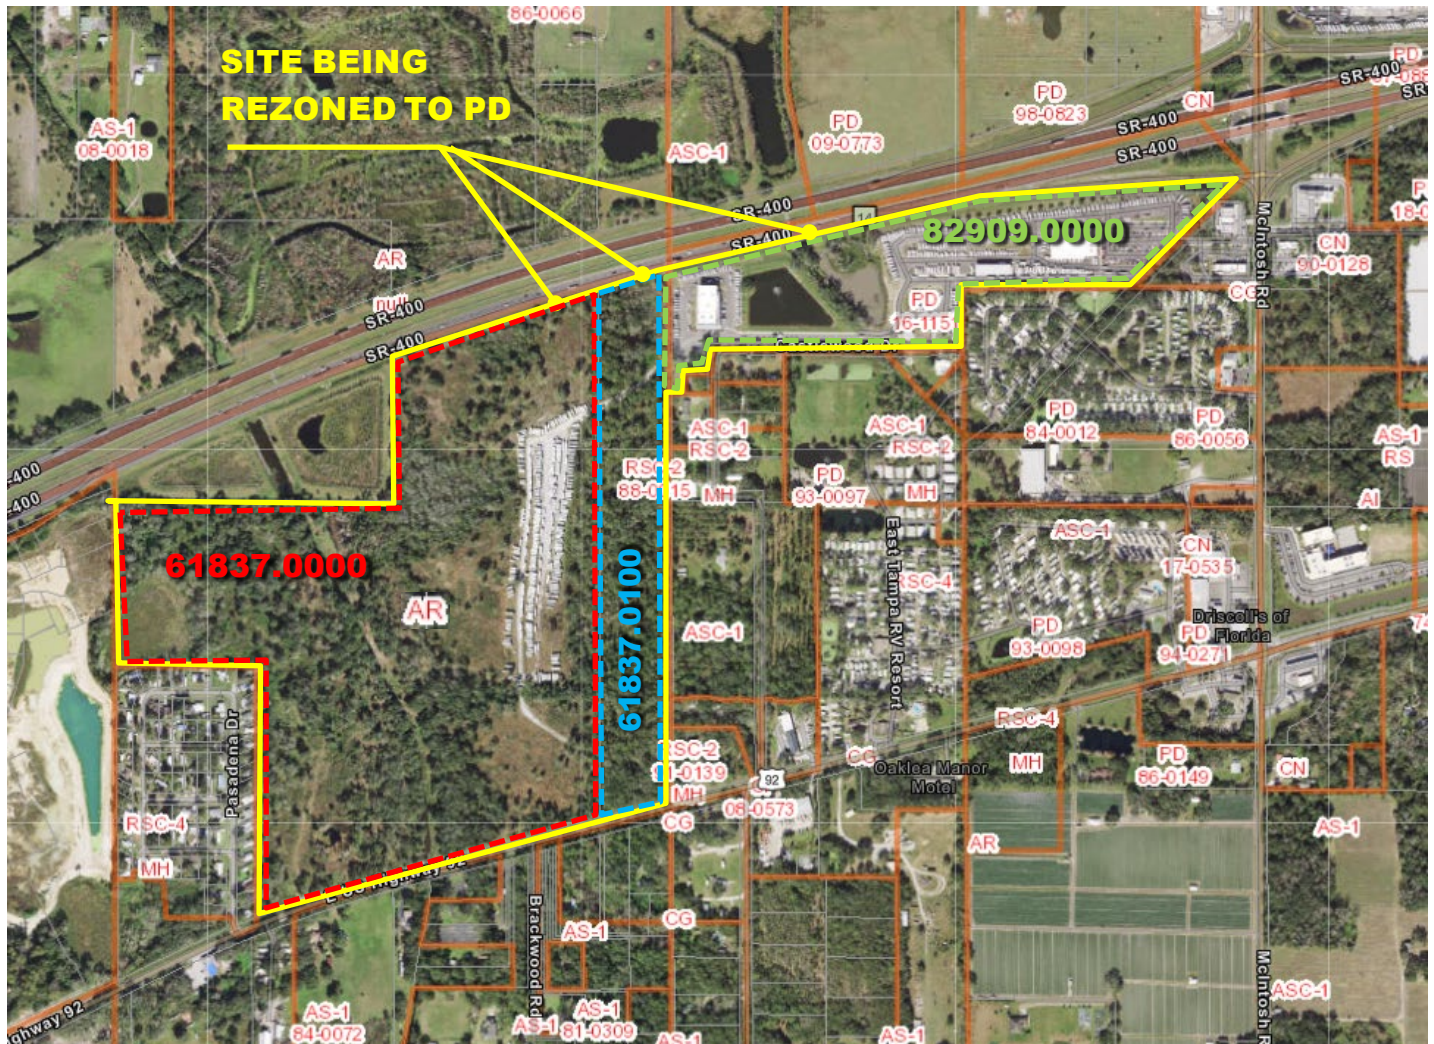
SITE BEING
REZONED TO PD

86-0066
AS-1
08-0018
ASC-1
PD
09-0773
PD
98-0823
CN
SR-400
SR-400
SR-400
SR-400
PD
SR
82909.0000
AR
null
SR-400
SR-400
PD
16-1115
CG
CN
90-0128
McIntosh Rd
P
18-0
PD
84-0012
PD
86-0056
AS-1
RS
AI
ASC-1
RSC-2
ASC-1
RSC-2
RSC-2
88-0115
MH
PD
93-0097
MH
-400
-400
61837.0000
AR
61837.0100
ASC-1
East Tampa RV Resort
RSC-4
ASC-1
CN
17-0535
Driscoll's of Florida
PD
94-0271
PD
93-0098
RSC-4
MH
Pasadena Dr
RSC-2
81-0139
MH
CG
92
08-0573
CG
Oaklea Manor Motel
PD
86-0149
CN
AS-1
RSC-4
MH
AR
Highway 92
Brackwood Rd
AS-1
CG
AS-1
84-0072
AS-1
81-0309
AS-1
AS-1
McIntosh R
ASC-1
ghway 92